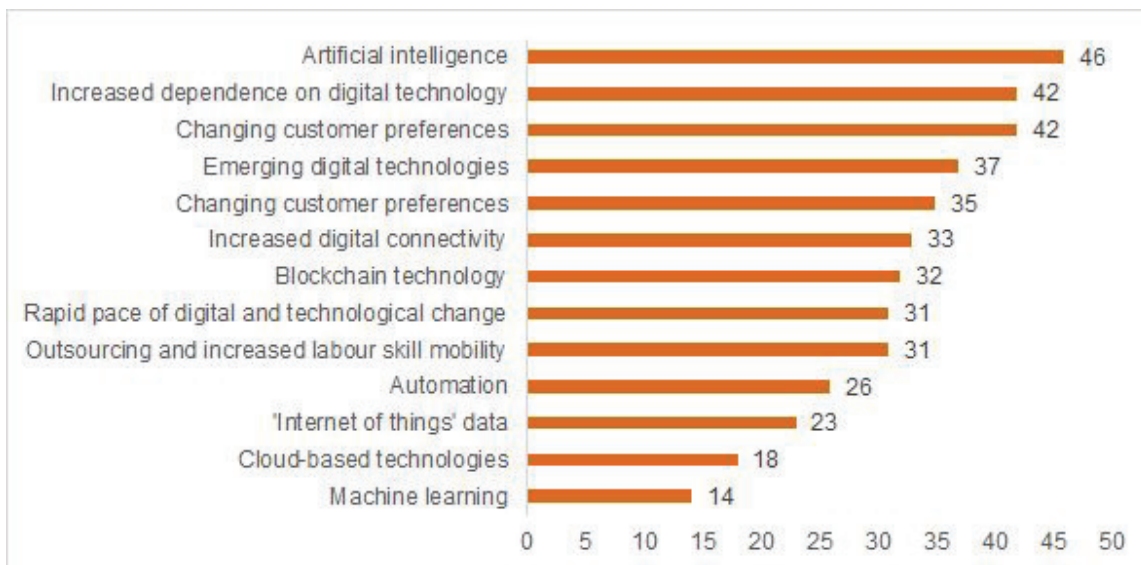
Artificial intelligence 46
Increased dependence on digital technology 42
Changing customer preferences 42
Emerging digital technologies 37
Changing customer preferences 35
Increased digital connectivity 33
Blockchain technology 32
Rapid pace of digital and technological change 31
Outsourcing and increased labour skill mobility 31
Automation 26
'Internet of things' data 23
Cloud-based technologies 18
Machine learning 14

0 5 10 15 20 25 30 35 40 45 50